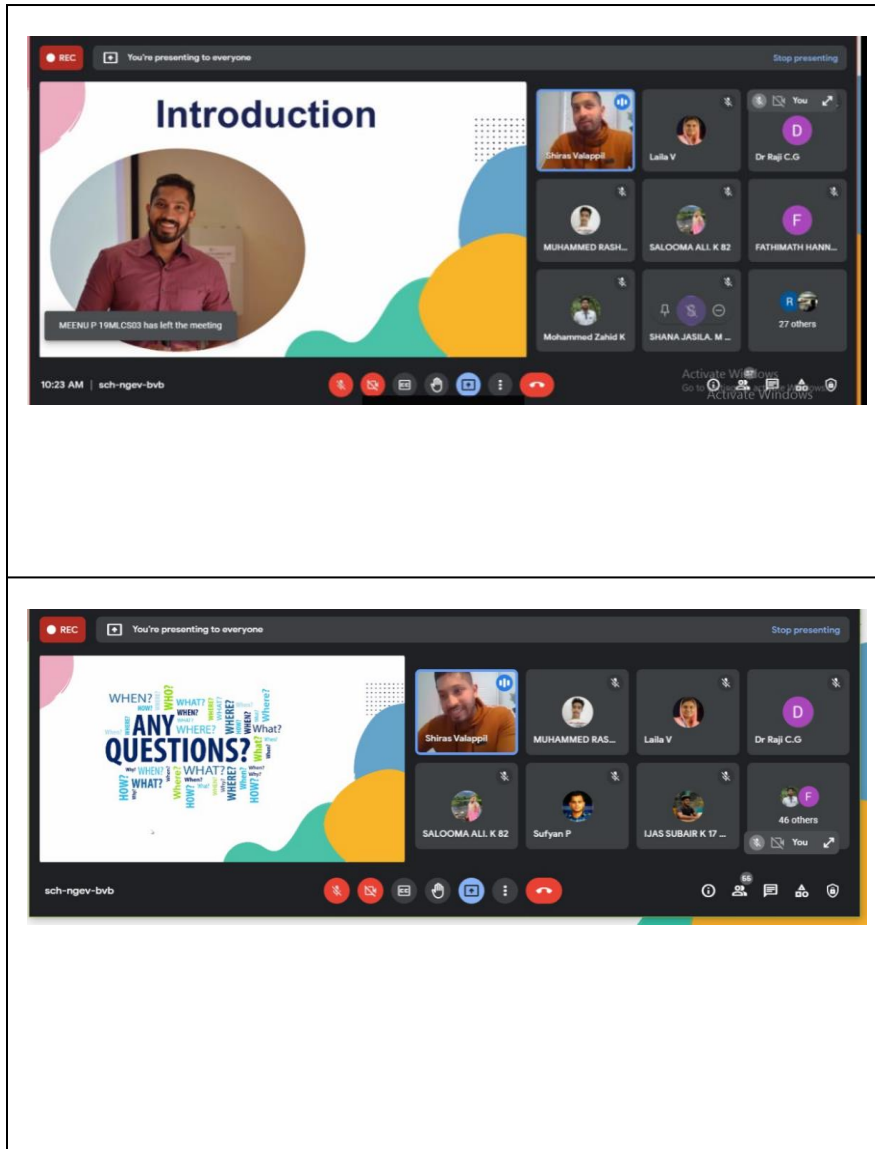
REC
You're presenting to everyone
Stop presenting

Introduction

MEENU P 19MLCS03 has left the meeting

Shiras Valappil
Laila V
You
D
Dr Raji C.G
MUHAMMED RASH...
SALOOMA ALI. K 82
F
FATHIMATH HANN...
Mohammed Zahid K
S
SHANA JASILA. M ...
R
27 others

10:23 AM | sch-ngev-bvb

Activate Windows
Activate Windows

REC
You're presenting to everyone
Stop presenting

WHEN? WHO? WHAT? WHEN? WHERE? WHAT? Where? ANY QUESTIONS? WHEN? WHAT? HOW? Where? WHAT? WHERE? HOW? What? When? Why?

Shiras Valappil
MUHAMMED RAS...
Laila V
D
Dr Raji C.G
SALOOMA ALI. K 82
Sufyan P
IJAS SUBAIR K 17 ...
F
46 others
You

sch-ngev-bvb
66